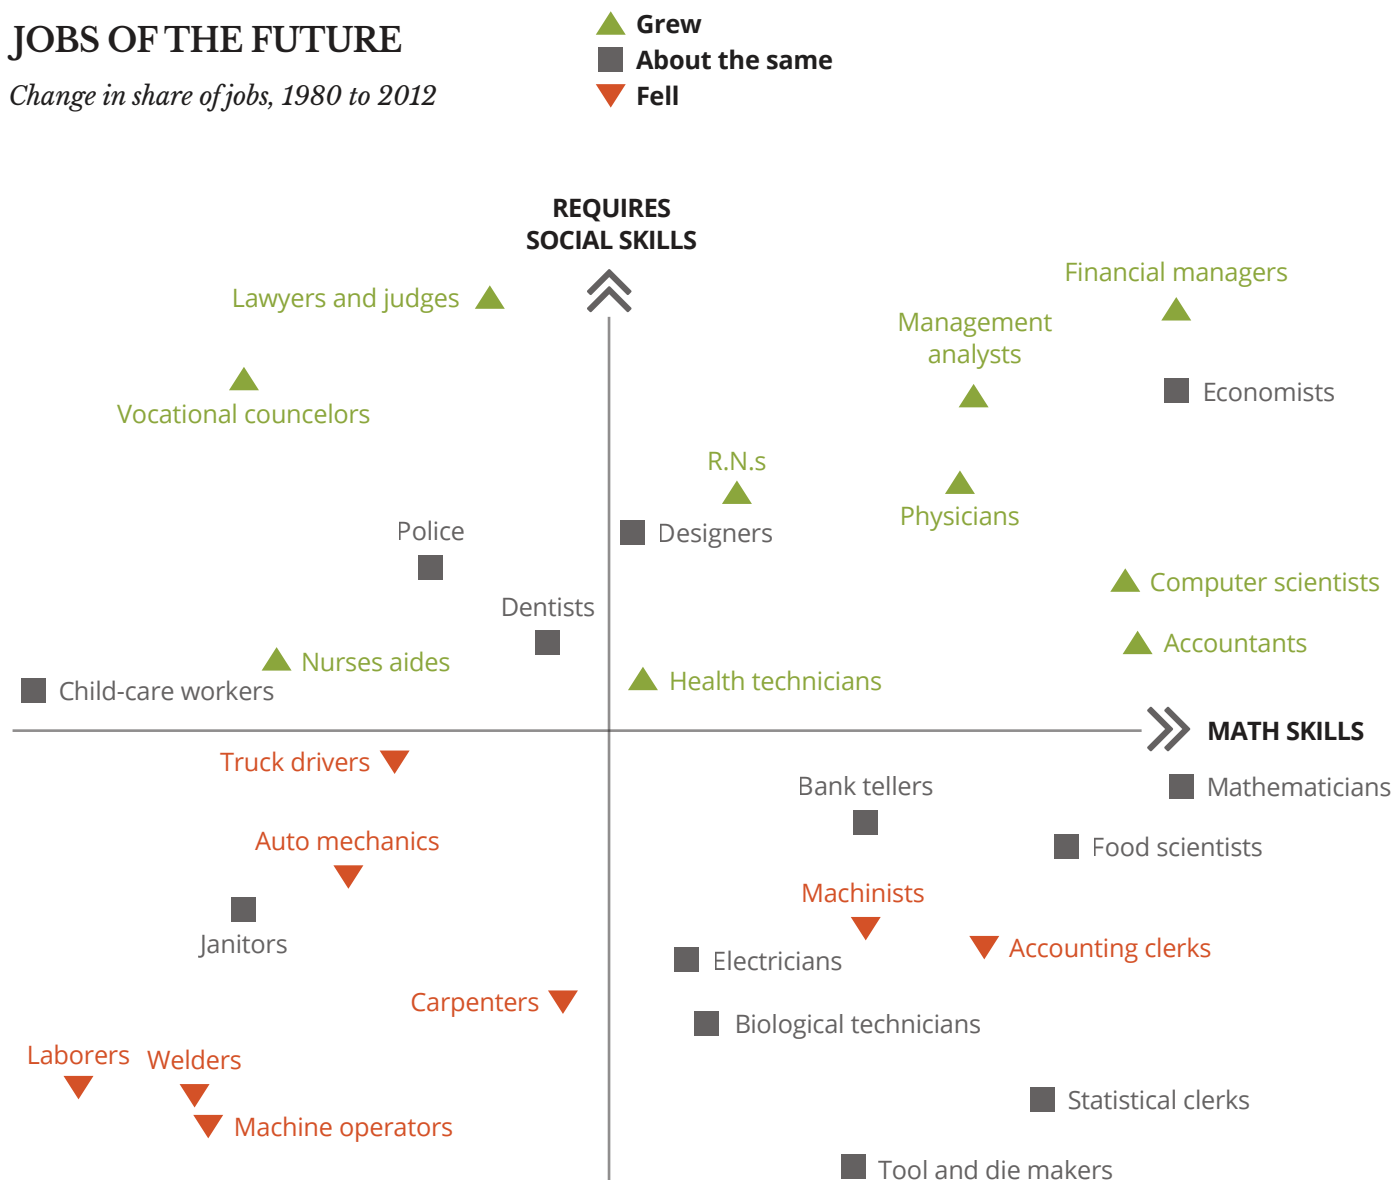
JOBS OF THE FUTURE

Change in share of jobs, 1980 to 2012

Grew
About the same
Fell

REQUIRES SOCIAL SKILLS

Lawyers and judges

Financial managers

Management analysts

Economists

Vocational councelors

R.N.s

Physicians

Police

Designers

Computer scientists

Dentists

Accountants

Nurses aides

Health technicians

Child-care workers

MATH SKILLS

Truck drivers

Bank tellers

Mathematicians

Food scientists

Auto mechanics

Machinists

Janitors

Accounting clerks

Electricians

Carpenters

Biological technicians

Laborers

Welders

Statistical clerks

Machine operators

Tool and die makers